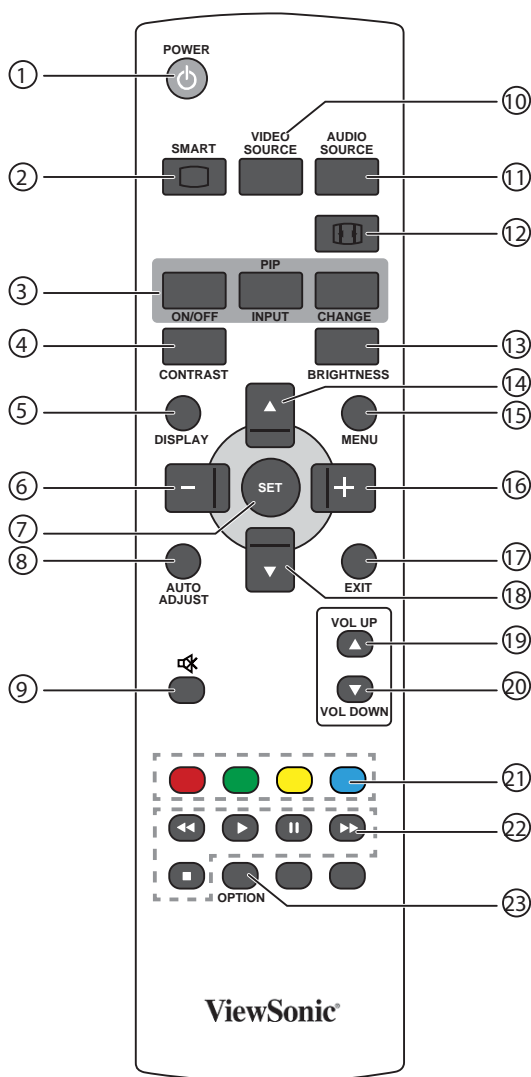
① POWER

⑩ VIDEO SOURCE

② SMART

AUDIO SOURCE ⑪

⑫

③ PIP ON/OFF INPUT CHANGE

④ CONTRAST

BRIGHTNESS ⑬

⑭

⑤ DISPLAY

MENU ⑮

⑥ –

SET

+ ⑯

⑦

⑧ AUTO ADJUST

EXIT ⑰

⑱

VOL UP ⑲

⑨

VOL DOWN ⑳

㉑

㉒

OPTION

㉓

ViewSonic®